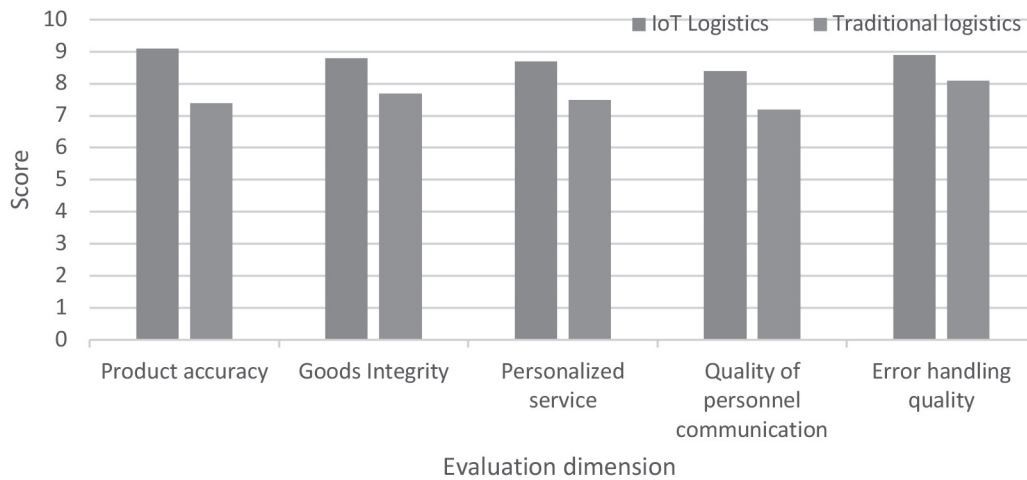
10
9
8
7
6
5
4
3
2
1
0

Score

IoT Logistics
Traditional logistics

Product accuracy
Goods Integrity
Personalized service
Quality of personnel communication
Error handling quality

Evaluation dimension